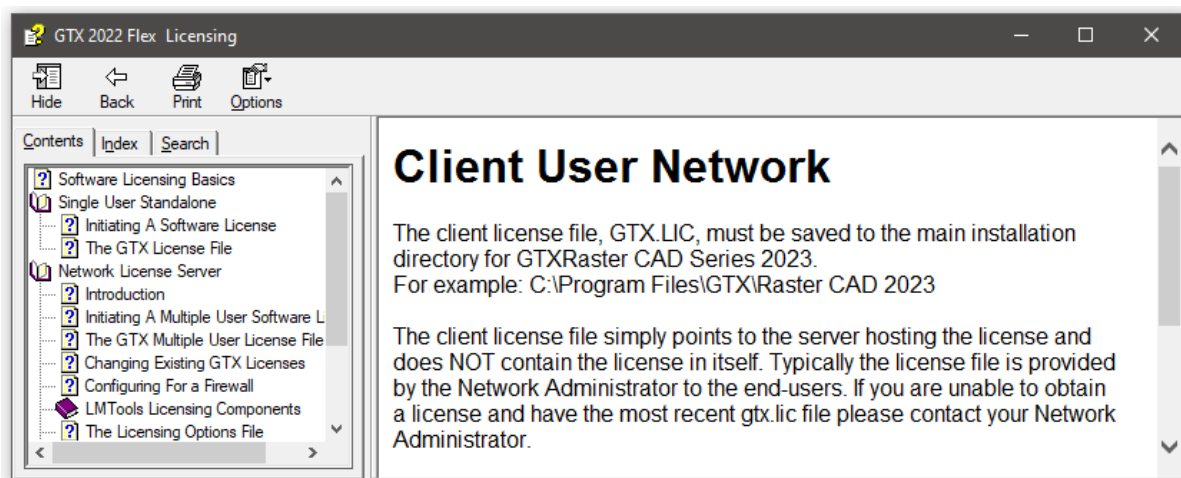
GTX 2022 Flex Licensing

Hide Back Print Options

Contents Index Search

Software Licensing Basics
Single User Standalone
Initiating A Software License
The GTX License File
Network License Server
Introduction
Initiating A Multiple User Software L
The GTX Multiple User License File
Changing Existing GTX Licenses
Configuring For a Firewall
LMTools Licensing Components
The Licensing Options File

Client User Network

The client license file, GTX.LIC, must be saved to the main installation directory for GTXRaster CAD Series 2023.
For example: C:\Program Files\GTX\Raster CAD 2023

The client license file simply points to the server hosting the license and does NOT contain the license in itself. Typically the license file is provided by the Network Administrator to the end-users. If you are unable to obtain a license and have the most recent gtx.lic file please contact your Network Administrator.